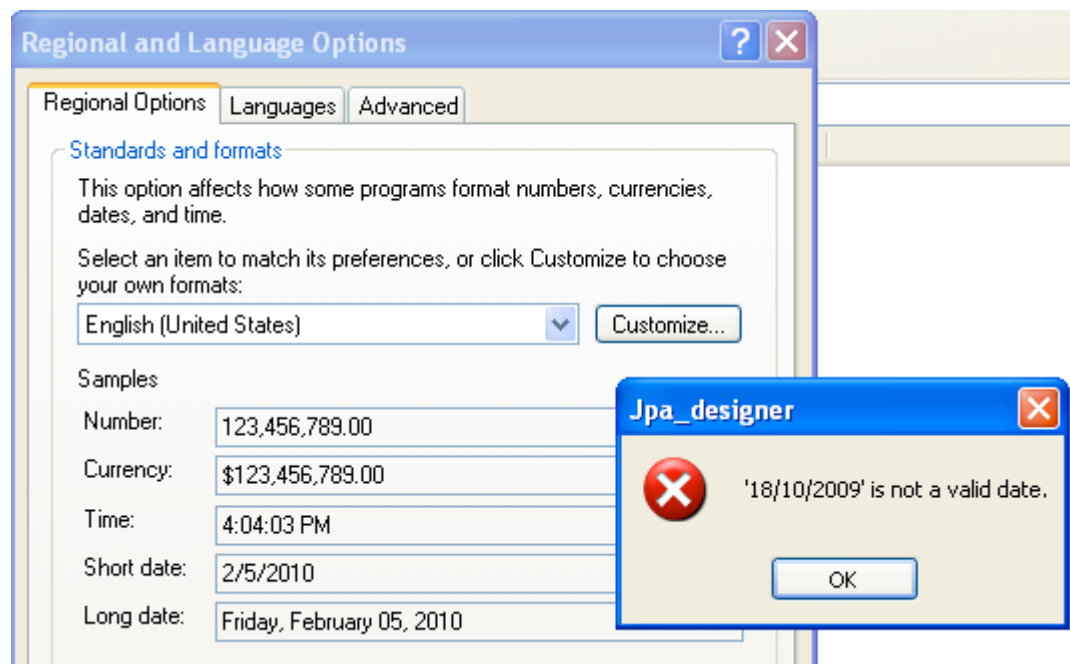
Regional and Language Options

?

Regional Options | Languages | Advanced

Standards and formats

This option affects how some programs format numbers, currencies, dates, and time.

Select an item to match its preferences, or click Customize to choose your own formats:

English (United States)

Customize...

Samples

Number: 123,456,789.00

Currency: $123,456,789.00

Time: 4:04:03 PM

Short date: 2/5/2010

Long date: Friday, February 05, 2010

Jpa_designer

'18/10/2009' is not a valid date.

OK